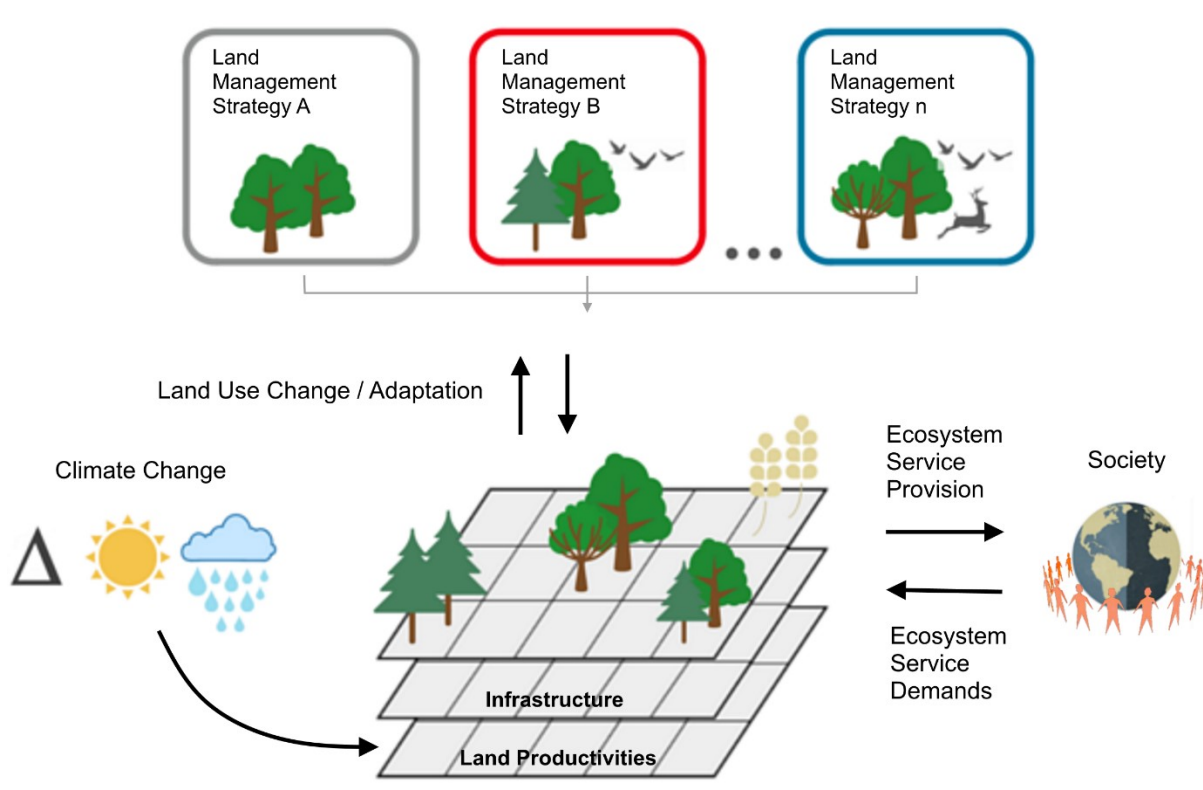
Land Management Strategy A

Land Management Strategy B

Land Management Strategy n

Land Use Change / Adaptation

Climate Change

$\Delta$

Ecosystem Service Provision

Society

Ecosystem Service Demands

Infrastructure

Land Productivities